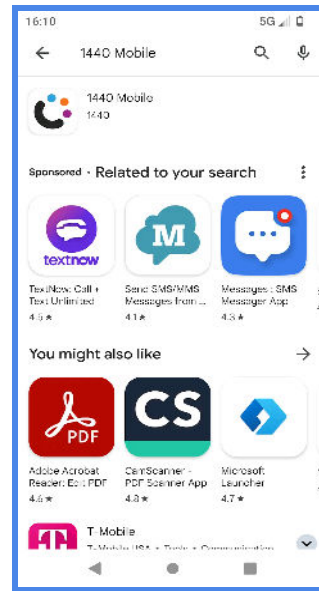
16:10 5G

1440 Mobile

1440 Mobile
1440

Sponsored · Related to your search

textnow

TextNow: Call + Text Unlimited
4.5 ★

M

Send SMS/MMS Messages from ...
4.1 ★

Messages : SMS Messenger App
4.3 ★

You might also like

PDF

Adobe Acrobat Reader: Edit PDF
4.6 ★

CS

CamScanner - PDF Scanner App
4.8 ★

Microsoft Launcher
4.7 ★

T-Mobile
T-Mobile USA • Tools • Communication